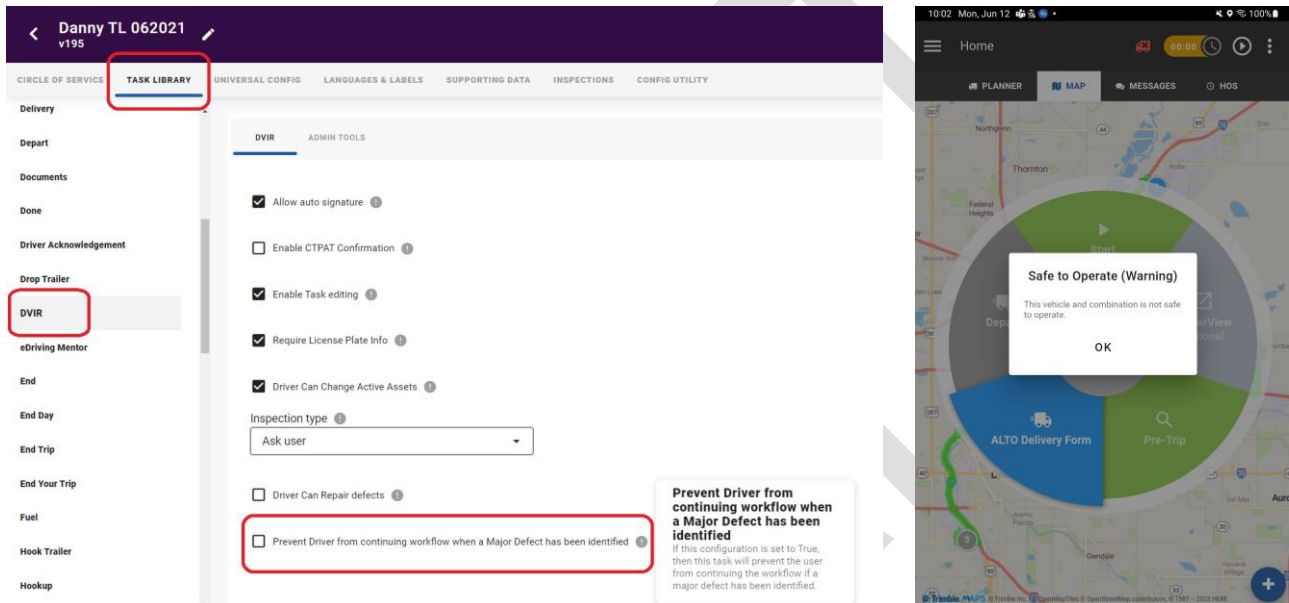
Danny TL 062021
v195

CIRCLE OF SERVICE TASK LIBRARY UNIVERSAL CONFIG LANGUAGES & LABELS SUPPORTING DATA INSPECTIONS CONFIG UTILITY

Delivery
Depart
Documents
Done
Driver Acknowledgement
Drop Trailer
DVIR
eDriving Mentor
End
End Day
End Trip
End Your Trip
Fuel
Hook Trailer
Hookup

DVIR ADMIN TOOLS

Allow auto signature

Enable CTPAT Confirmation

Enable Task editing

Require License Plate Info

Driver Can Change Active Assets

Inspection type
Ask user

Driver Can Repair defects

Prevent Driver from continuing workflow when a Major Defect has been identified

Prevent Driver from continuing workflow when a Major Defect has been identified
If this configuration is set to True, then this task will prevent the user from continuing the workflow if a major defect has been identified.

10:02 Mon, Jun 12 100%
Home 00:00
PLANNER MAP MESSAGES HOS
Northglenn
Thornton
Federal Heights
Start
Depa
erView
ional
Safe to Operate (Warning)
This vehicle and combination is not safe to operate.
OK
ALTO Delivery Form
Pre-Trip
Glendale
Trimble MAPS © Trimble Inc. © OpenMapTiles © OpenStreetMap contributors, © 1987 – 2023 HERE